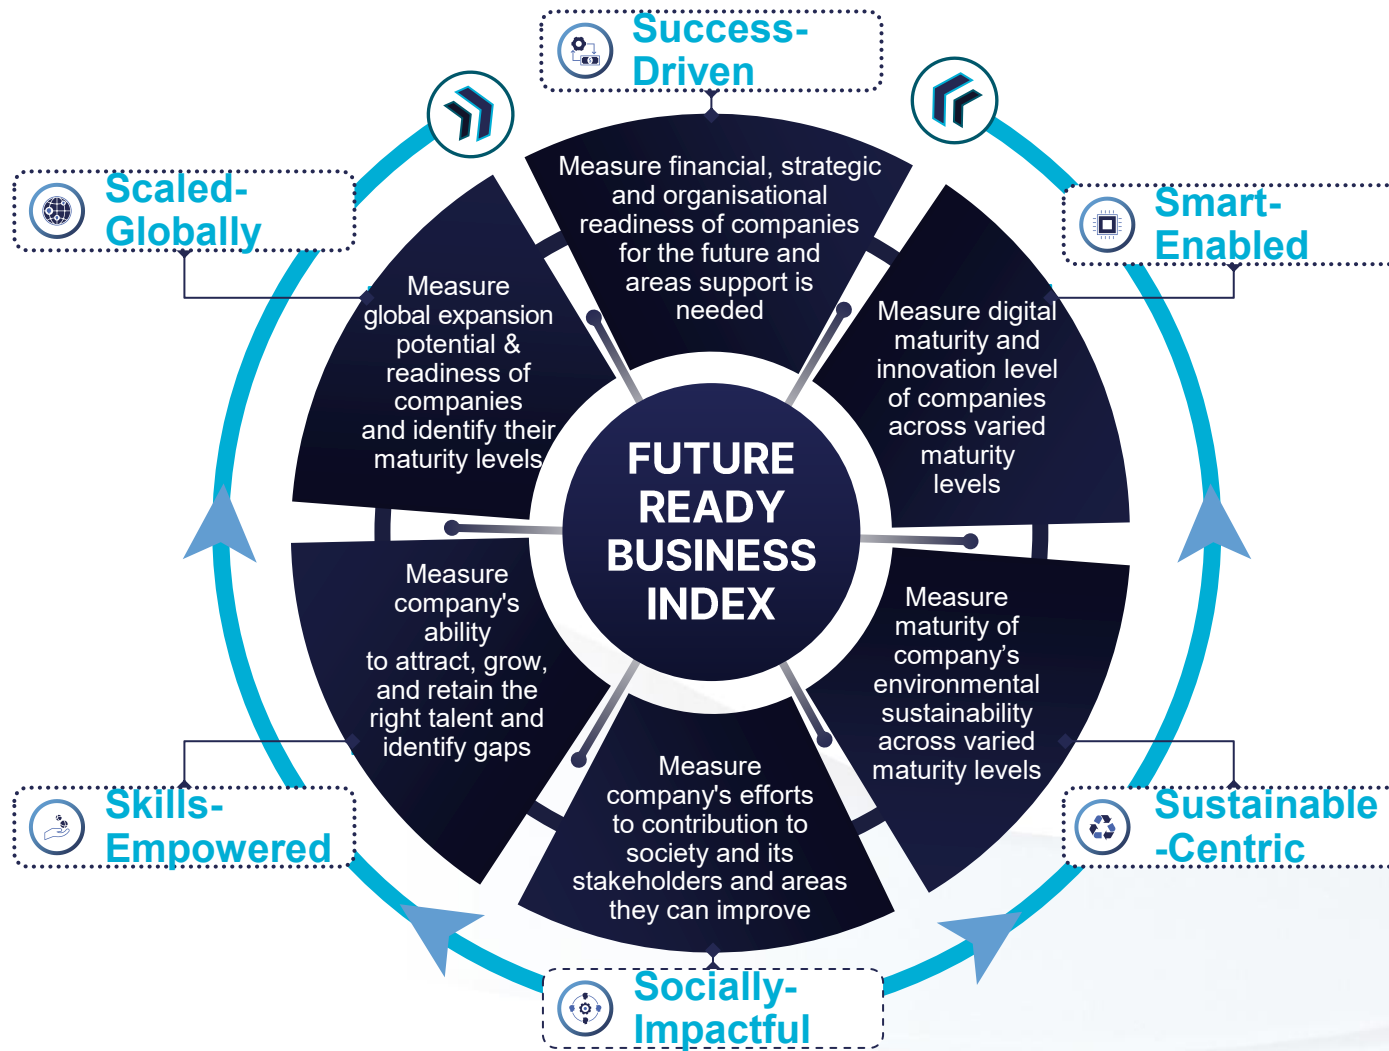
Success-Driven

Scaled-Globally

Smart-Enabled

Measure financial, strategic and organisational readiness of companies for the future and areas support is needed

Measure global expansion potential & readiness of companies and identify their maturity levels

Measure digital maturity and innovation level of companies across varied maturity levels

FUTURE READY BUSINESS INDEX

Measure company's ability to attract, grow, and retain the right talent and identify gaps

Measure maturity of company's environmental sustainability across varied maturity levels

Measure company's efforts to contribution to society and its stakeholders and areas they can improve

Skills-Empowered

Sustainable-Centric

Socially-Impactful